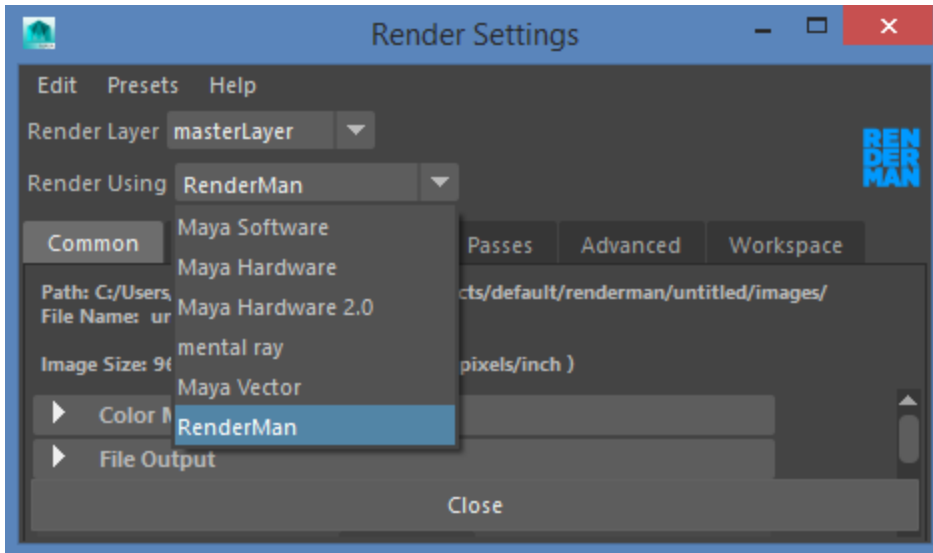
Render Settings

Edit Presets Help

Render Layer masterLayer

Render Using RenderMan

RENDERMAN

Common

Maya Software
Maya Hardware
Maya Hardware 2.0
mental ray
Maya Vector
RenderMan

Passes Advanced Workspace

Path: C:/Users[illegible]cts/default/renderman/untitled/images/
File Name: ur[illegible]

Image Size: 96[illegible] pixels/inch )

Color M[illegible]

File Output

Close